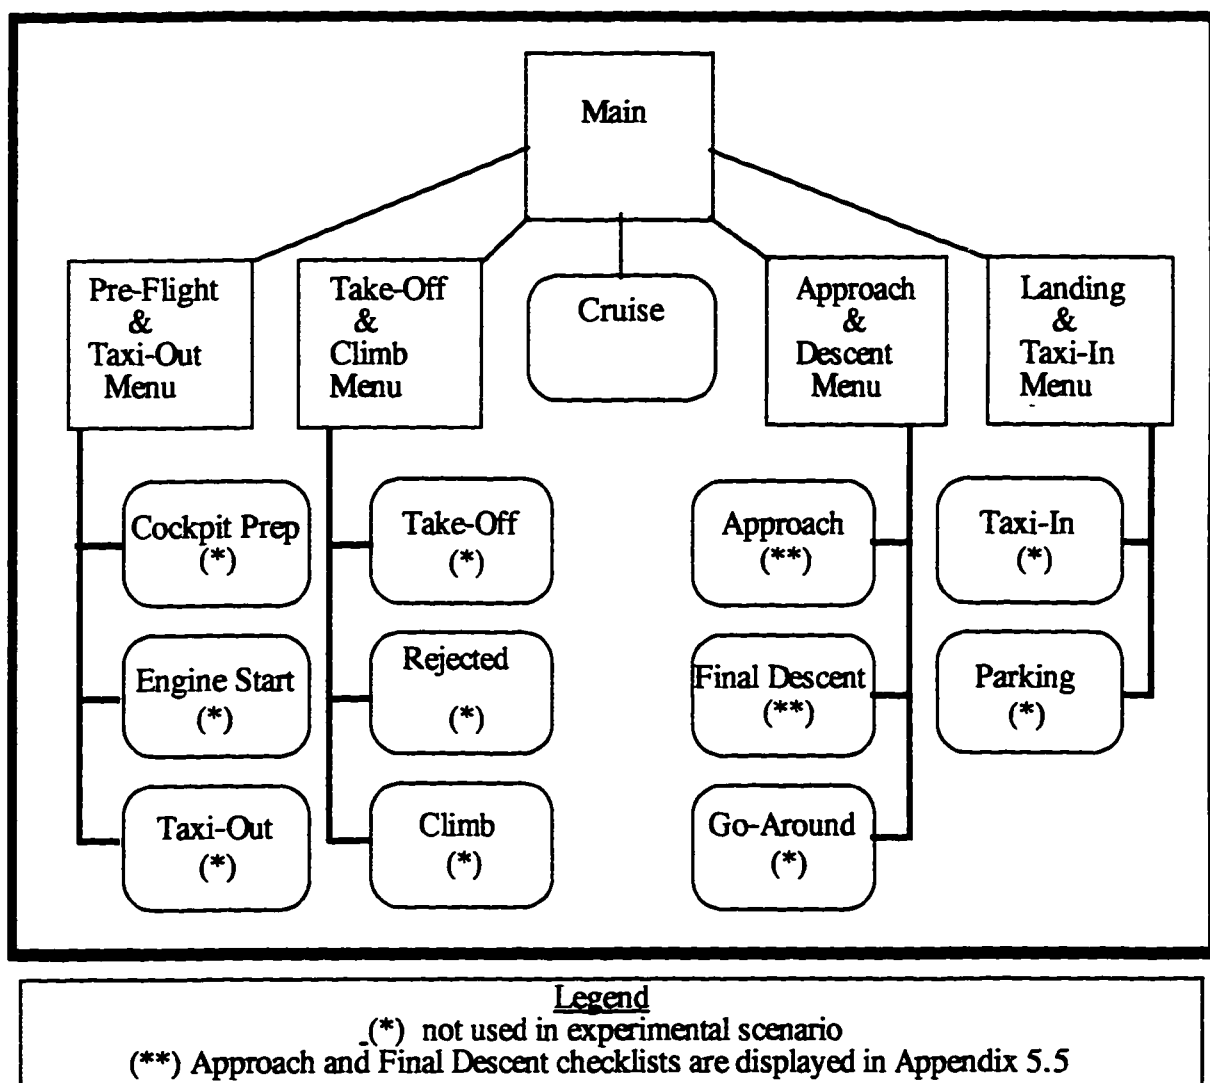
Main

Pre-Flight & Taxi-Out Menu

Take-Off & Climb Menu

Cruise

Approach & Descent Menu

Landing & Taxi-In Menu

Cockpit Prep (*)

Engine Start (*)

Taxi-Out (*)

Take-Off (*)

Rejected (*)

Climb (*)

Approach (**)

Final Descent (**)

Go-Around (*)

Taxi-In (*)

Parking (*)

Legend
(*) not used in experimental scenario
(**) Approach and Final Descent checklists are displayed in Appendix 5.5